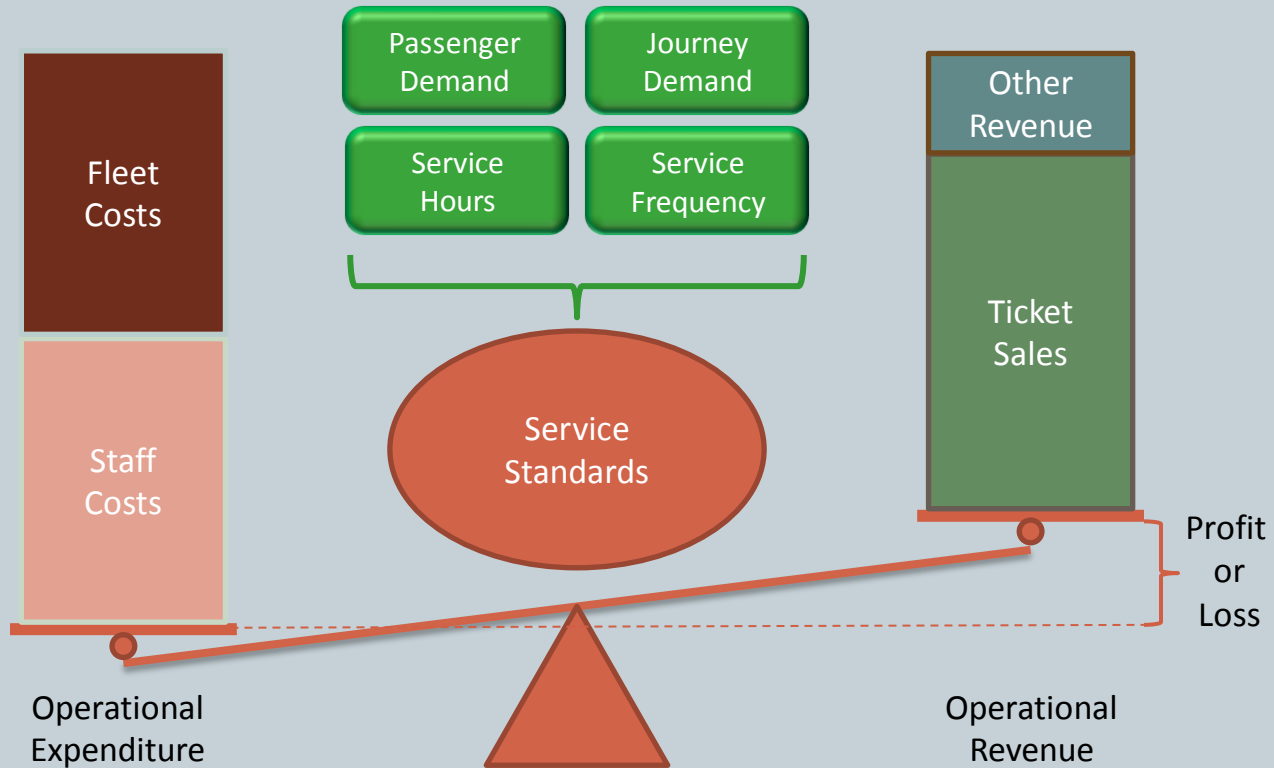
Fleet Costs

Staff Costs

Passenger Demand

Journey Demand

Service Hours

Service Frequency

Service Standards

Other Revenue

Ticket Sales

Profit or Loss

Operational Expenditure

Operational Revenue